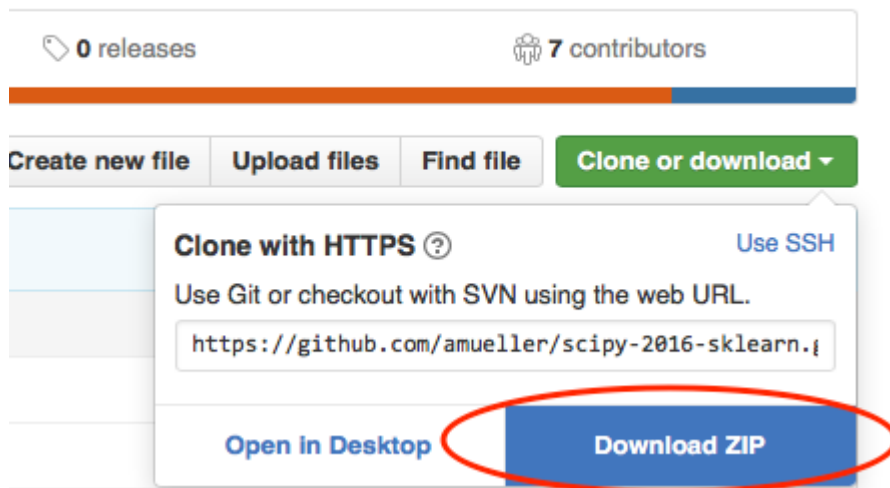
0 releases

7 contributors

Create new file Upload files Find file Clone or download

Clone with HTTPS ?

Use SSH

Use Git or checkout with SVN using the web URL.

https://github.com/amueller/scipy-2016-sklearn.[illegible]

Open in Desktop

Download ZIP